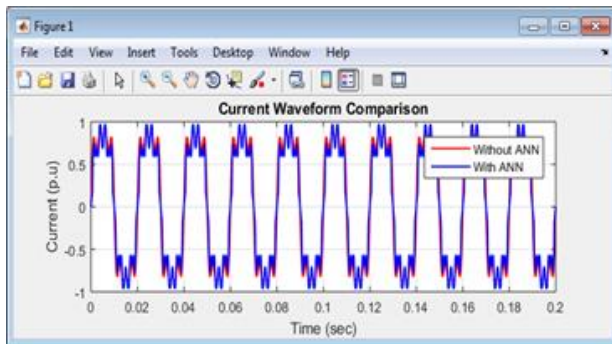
Figure 1

File Edit View Insert Tools Desktop Window Help

Current Waveform Comparison

Without ANN
With ANN

Current (p.u)

1
0.5
0
-0.5
-1

0 0.02 0.04 0.06 0.08 0.1 0.12 0.14 0.16 0.18 0.2

Time (sec)